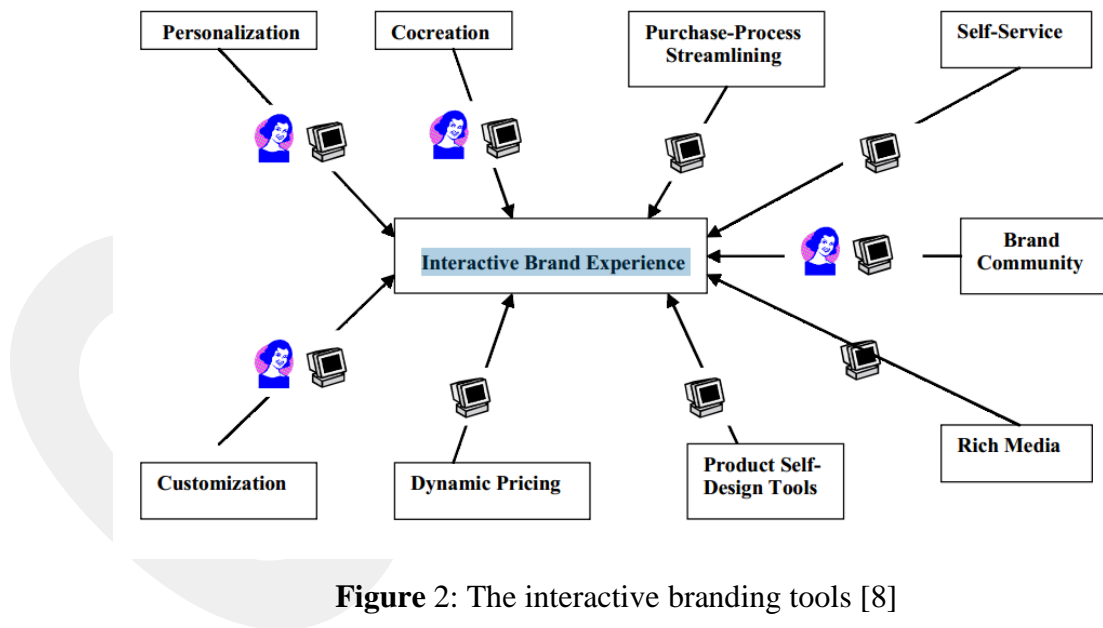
Personalization

Cocreation

Purchase-Process Streamlining

Self-Service

Interactive Brand Experience

Brand Community

Customization

Dynamic Pricing

Product Self-Design Tools

Rich Media

**Figure** 2: The interactive branding tools [8]